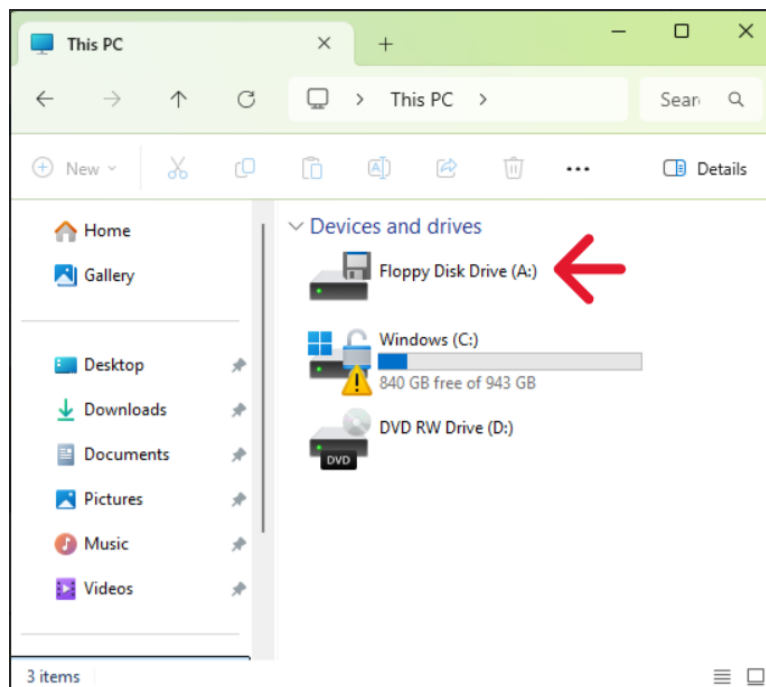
This PC
×
+
This PC >
Sear
New
Details
Home
Gallery
Desktop
Downloads
Documents
Pictures
Music
Videos
Devices and drives
Floppy Disk Drive (A:)
Windows (C:)
840 GB free of 943 GB
DVD RW Drive (D:)
DVD
3 items